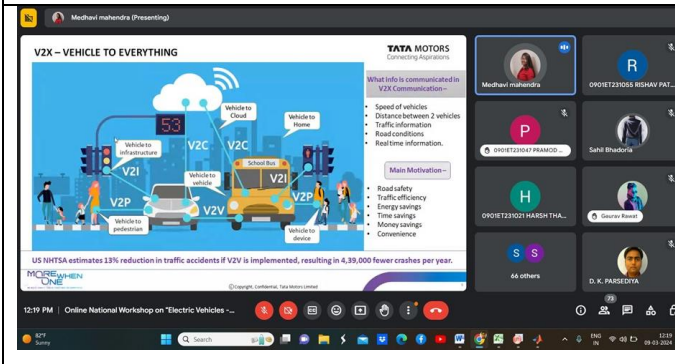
Medhavi mahendra (Presenting)

V2X – VEHICLE TO EVERYTHING

TATA MOTORS
Connecting Aspirations

Vehicle to Cloud
Vehicle to Home
Vehicle to infrastructure
53
V2C
V2C
V2I
V2I
School Bus
Vehicle to vehicle
V2P
V2V
V2V
Vehicle to pedestrian
Vehicle to device

What info is communicated in V2X Communication –

• Speed of vehicles
• Distance between 2 vehicles
• Traffic information
• Road conditions
• Real time information.

Main Motivation –

• Road safety
• Traffic efficiency
• Energy savings
• Time savings
• Money savings
• Convenience

US NHTSA estimates 13% reduction in traffic accidents if V2V is implemented, resulting in 4,39,000 fewer crashes per year.

MORE WHEN ONE

©Copyright, Confidential, Tata Motors Limited

Medhavi mahendra
R
0901ET231055 RISHAV PAT...
P
0901ET231047 PRAMOD ...
Sahil Bhadoria
H
0901ET231021 HARSH THA...
Gaurav Rawat
S S
66 others
D. K. PARSEDIYA

12:19 PM | Online National Workshop on "Electric Vehicles -...

73

82°F
Sunny
Search
ENG IN
12:19
09-03-2024